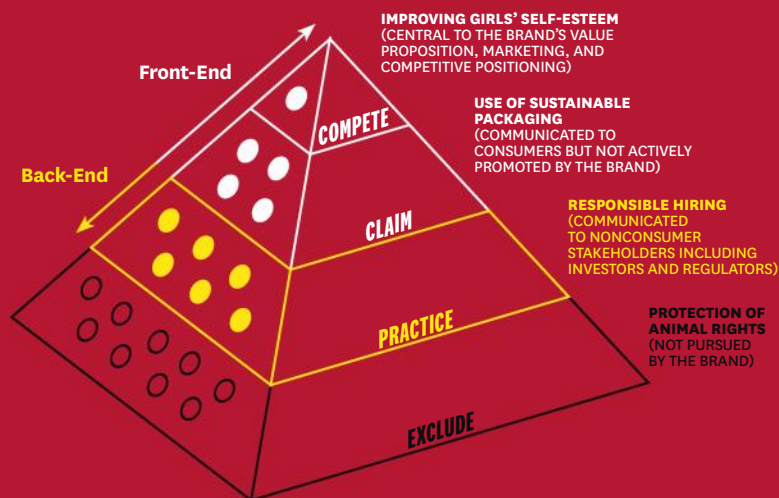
Front-End

Back-End

COMPETE

CLAIM

PRACTICE

EXCLUDE

IMPROVING GIRLS' SELF-ESTEEM (CENTRAL TO THE BRAND'S VALUE PROPOSITION, MARKETING, AND COMPETITIVE POSITIONING)

USE OF SUSTAINABLE PACKAGING (COMMUNICATED TO CONSUMERS BUT NOT ACTIVELY PROMOTED BY THE BRAND)

RESPONSIBLE HIRING (COMMUNICATED TO NONCONSUMER STAKEHOLDERS INCLUDING INVESTORS AND REGULATORS)

PROTECTION OF ANIMAL RIGHTS (NOT PURSUED BY THE BRAND)